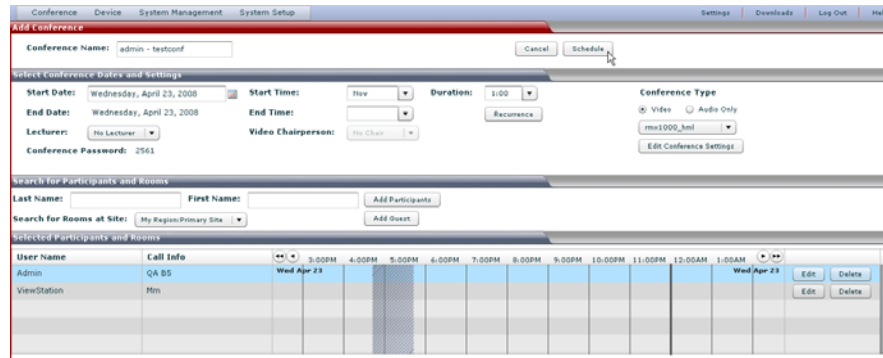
Conference Device System Management System Setup Settings Downloads Log Out He

Add Conference

Conference Name: admin - testconf

Cancel Schedule

Select Conference Dates and Settings

Start Date: Wednesday, April 23, 2008

Start Time: Now

Duration: 1:00

End Date: Wednesday, April 23, 2008

End Time:

Recurrence

Lecturer: No Lecturer

Video Chairperson: No Chair

Conference Password: 2561

Conference Type

Video Audio Only

rmx1000_hml

Edit Conference Settings

Search for Participants and Rooms

Last Name:

First Name:

Add Participants

Search for Rooms at Site: My Region:Primary Site

Add Guest

Selected Participants and Rooms

| User Name | Call Info | 3:00PM | 4:00PM | 5:00PM | 6:00PM | 7:00PM | 8:00PM | 9:00PM | 10:00PM | 11:00PM | 12:00AM | 1:00AM | | |
|---|---|---|---|---|---|---|---|---|---|---|---|---|---|---|
| Admin | QA BS | Wed Apr 23 | | | | | | | | | | Wed Apr 23 | Edit | Delete |
| ViewStation | Mm | | | | | | | | | | | | Edit | Delete |